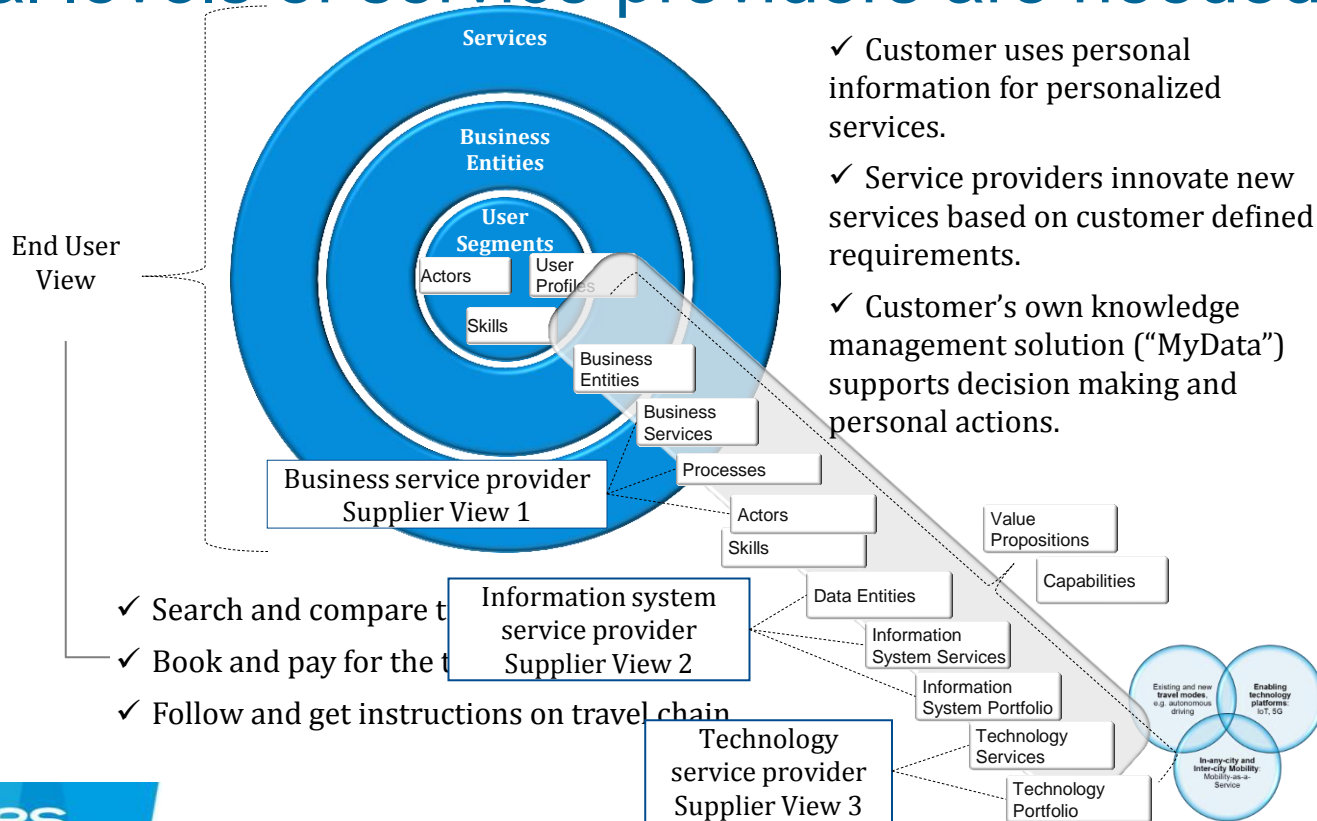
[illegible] levels of service providers are needed

Services

Business Entities

User Segments

Actors

User Profiles

Skills

Business Entities

Business Services

Processes

Actors

Skills

End User View

Business service provider Supplier View 1

✓ Customer uses personal information for personalized services.

✓ Service providers innovate new services based on customer defined requirements.

✓ Customer's own knowledge management solution ("MyData") supports decision making and personal actions.

Value Propositions

Capabilities

Data Entities

Information System Services

Information System Portfolio

Technology Services

Technology Portfolio

Information system service provider Supplier View 2

Technology service provider Supplier View 3

✓ Search and compare t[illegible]

✓ Book and pay for the t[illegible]

✓ Follow and get instructions on travel chain

Existing and new travel modes, e.g. autonomous driving

Enabling technology platforms: IoT, 5G

In-any-city and Inter-city Mobility: Mobility-as-a-Service